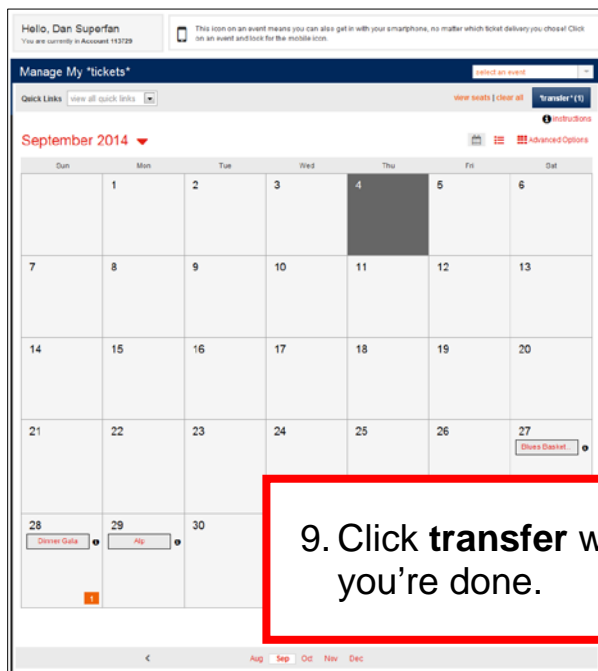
Hello, Dan Superfan
You are currently in Account 113729

This icon on an event means you can also get in with your smartphone, no matter which ticket delivery you chose! Click on an event and look for the mobile icon.

Manage My *tickets*

select an event

Quick Links view all quick links

view seats | clear all *transfer* (1)

Instructions

September 2014

Advanced Options

| Sun | Mon | Tue | Wed | Thu | Fri | Sat |
|---|---|---|---|---|---|---|
| | 1 | 2 | 3 | 4 | 5 | 6 |
| 7 | 8 | 9 | 10 | 11 | 12 | 13 |
| 14 | 15 | 16 | 17 | 18 | 19 | 20 |
| 21 | 22 | 23 | 24 | 25 | 26 | 27 Blues Basket... |
| 28 Dinner Gala | 29 Alp | 30 | | | | |

1

9. Click **transfer** w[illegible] you're done.

< Aug Sep Oct Nov Dec